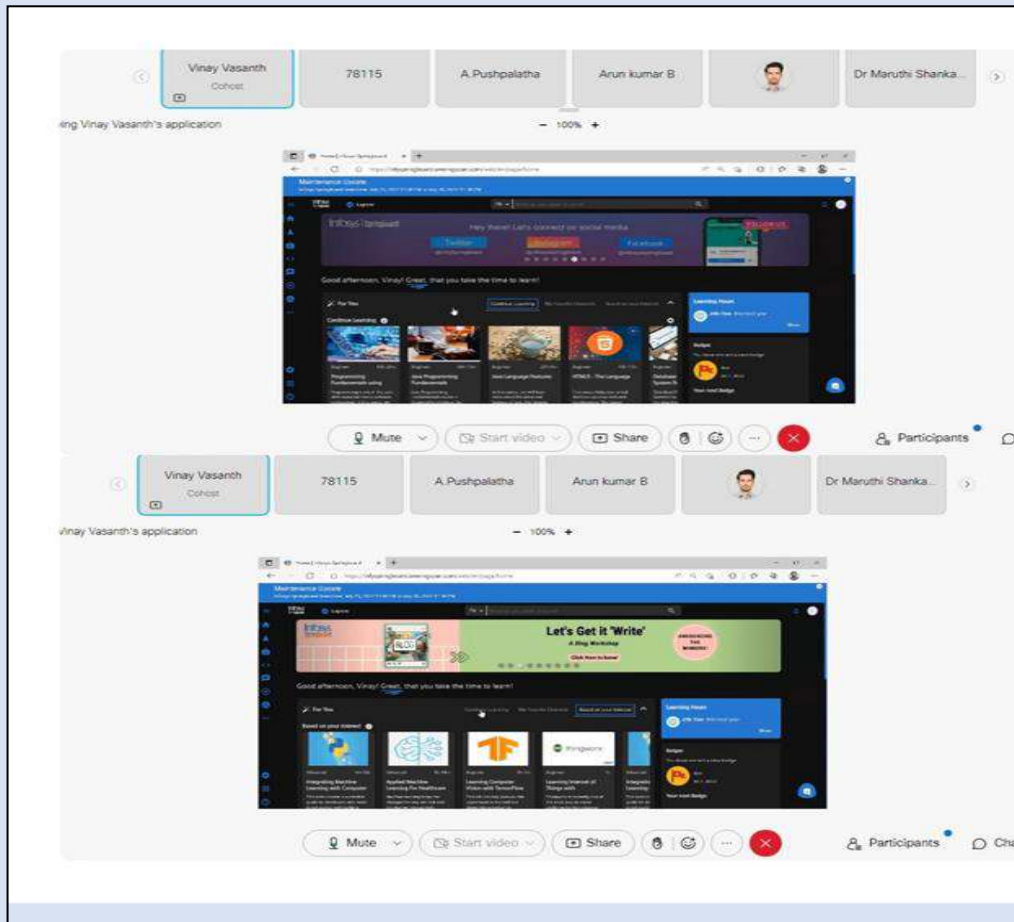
Vinay Vasanth
Cohost

78115

A.Pushpalatha

Arun kumar B

Dr Maruthi Shanka...

ing Vinay Vasanth's application

— 100% +

Maintenance Update

Infosys Springboard

Hey there! Let's connect on social media

Twitter

Instagram

Facebook

Good afternoon, Vinay! Great, that you take the time to learn!

For You

Continue Learning

Programming Fundamentals using

Java Programming Fundamentals

Java Language Features

HTML5 - The Language

Learning Hours

Badges

Mute

Start video

Share

Participants

Vinay Vasanth
Cohost

78115

A.Pushpalatha

Arun kumar B

Dr Maruthi Shanka...

Vinay Vasanth's application

— 100% +

Maintenance Update

Let's Get it "Write"

A Blog Workshop

Click here to know!

Good afternoon, Vinay! Great, that you take the time to learn!

For You

Based on your interest

Integrating Machine Learning with Computer

Applied Machine Learning For Healthcare

Learning Computer Vision with TensorFlow

Learning Internet of Things with

Learning Hours

Badges

Mute

Start video

Share

Participants

Cha